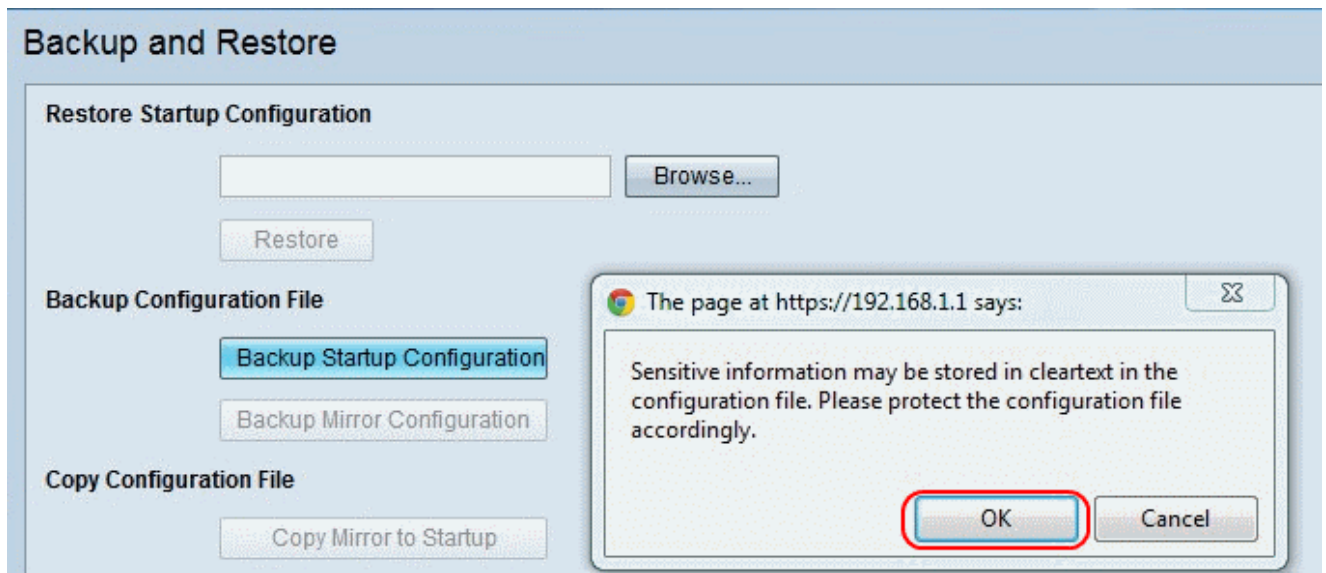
Backup and Restore

Restore Startup Configuration

Browse...

Restore

Backup Configuration File

Backup Startup Configuration

Backup Mirror Configuration

Copy Configuration File

Copy Mirror to Startup

The page at https://192.168.1.1 says:

Sensitive information may be stored in cleartext in the configuration file. Please protect the configuration file accordingly.

OK

Cancel